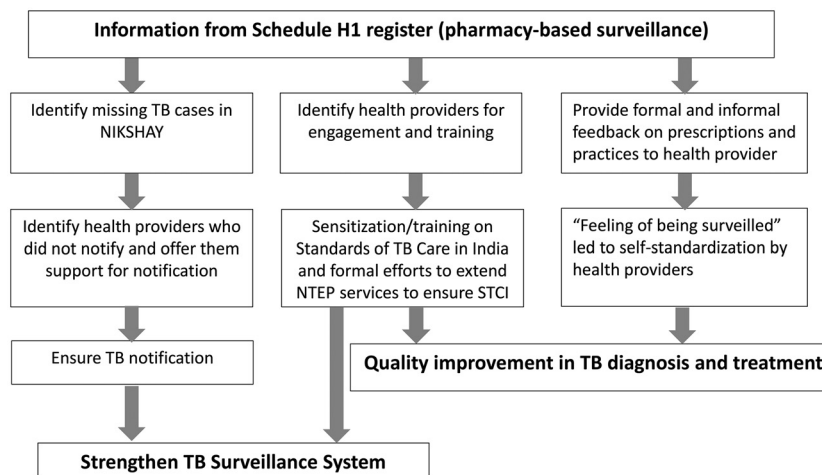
Information from Schedule H1 register (pharmacy-based surveillance)

Identify missing TB cases in NIKSHAY

Identify health providers for engagement and training

Provide formal and informal feedback on prescriptions and practices to health provider

Identify health providers who did not notify and offer them support for notification

Sensitization/training on Standards of TB Care in India and formal efforts to extend NTEP services to ensure STCI

"Feeling of being surveilled" led to self-standardization by health providers

Ensure TB notification

Quality improvement in TB diagnosis and treatment

Strengthen TB Surveillance System